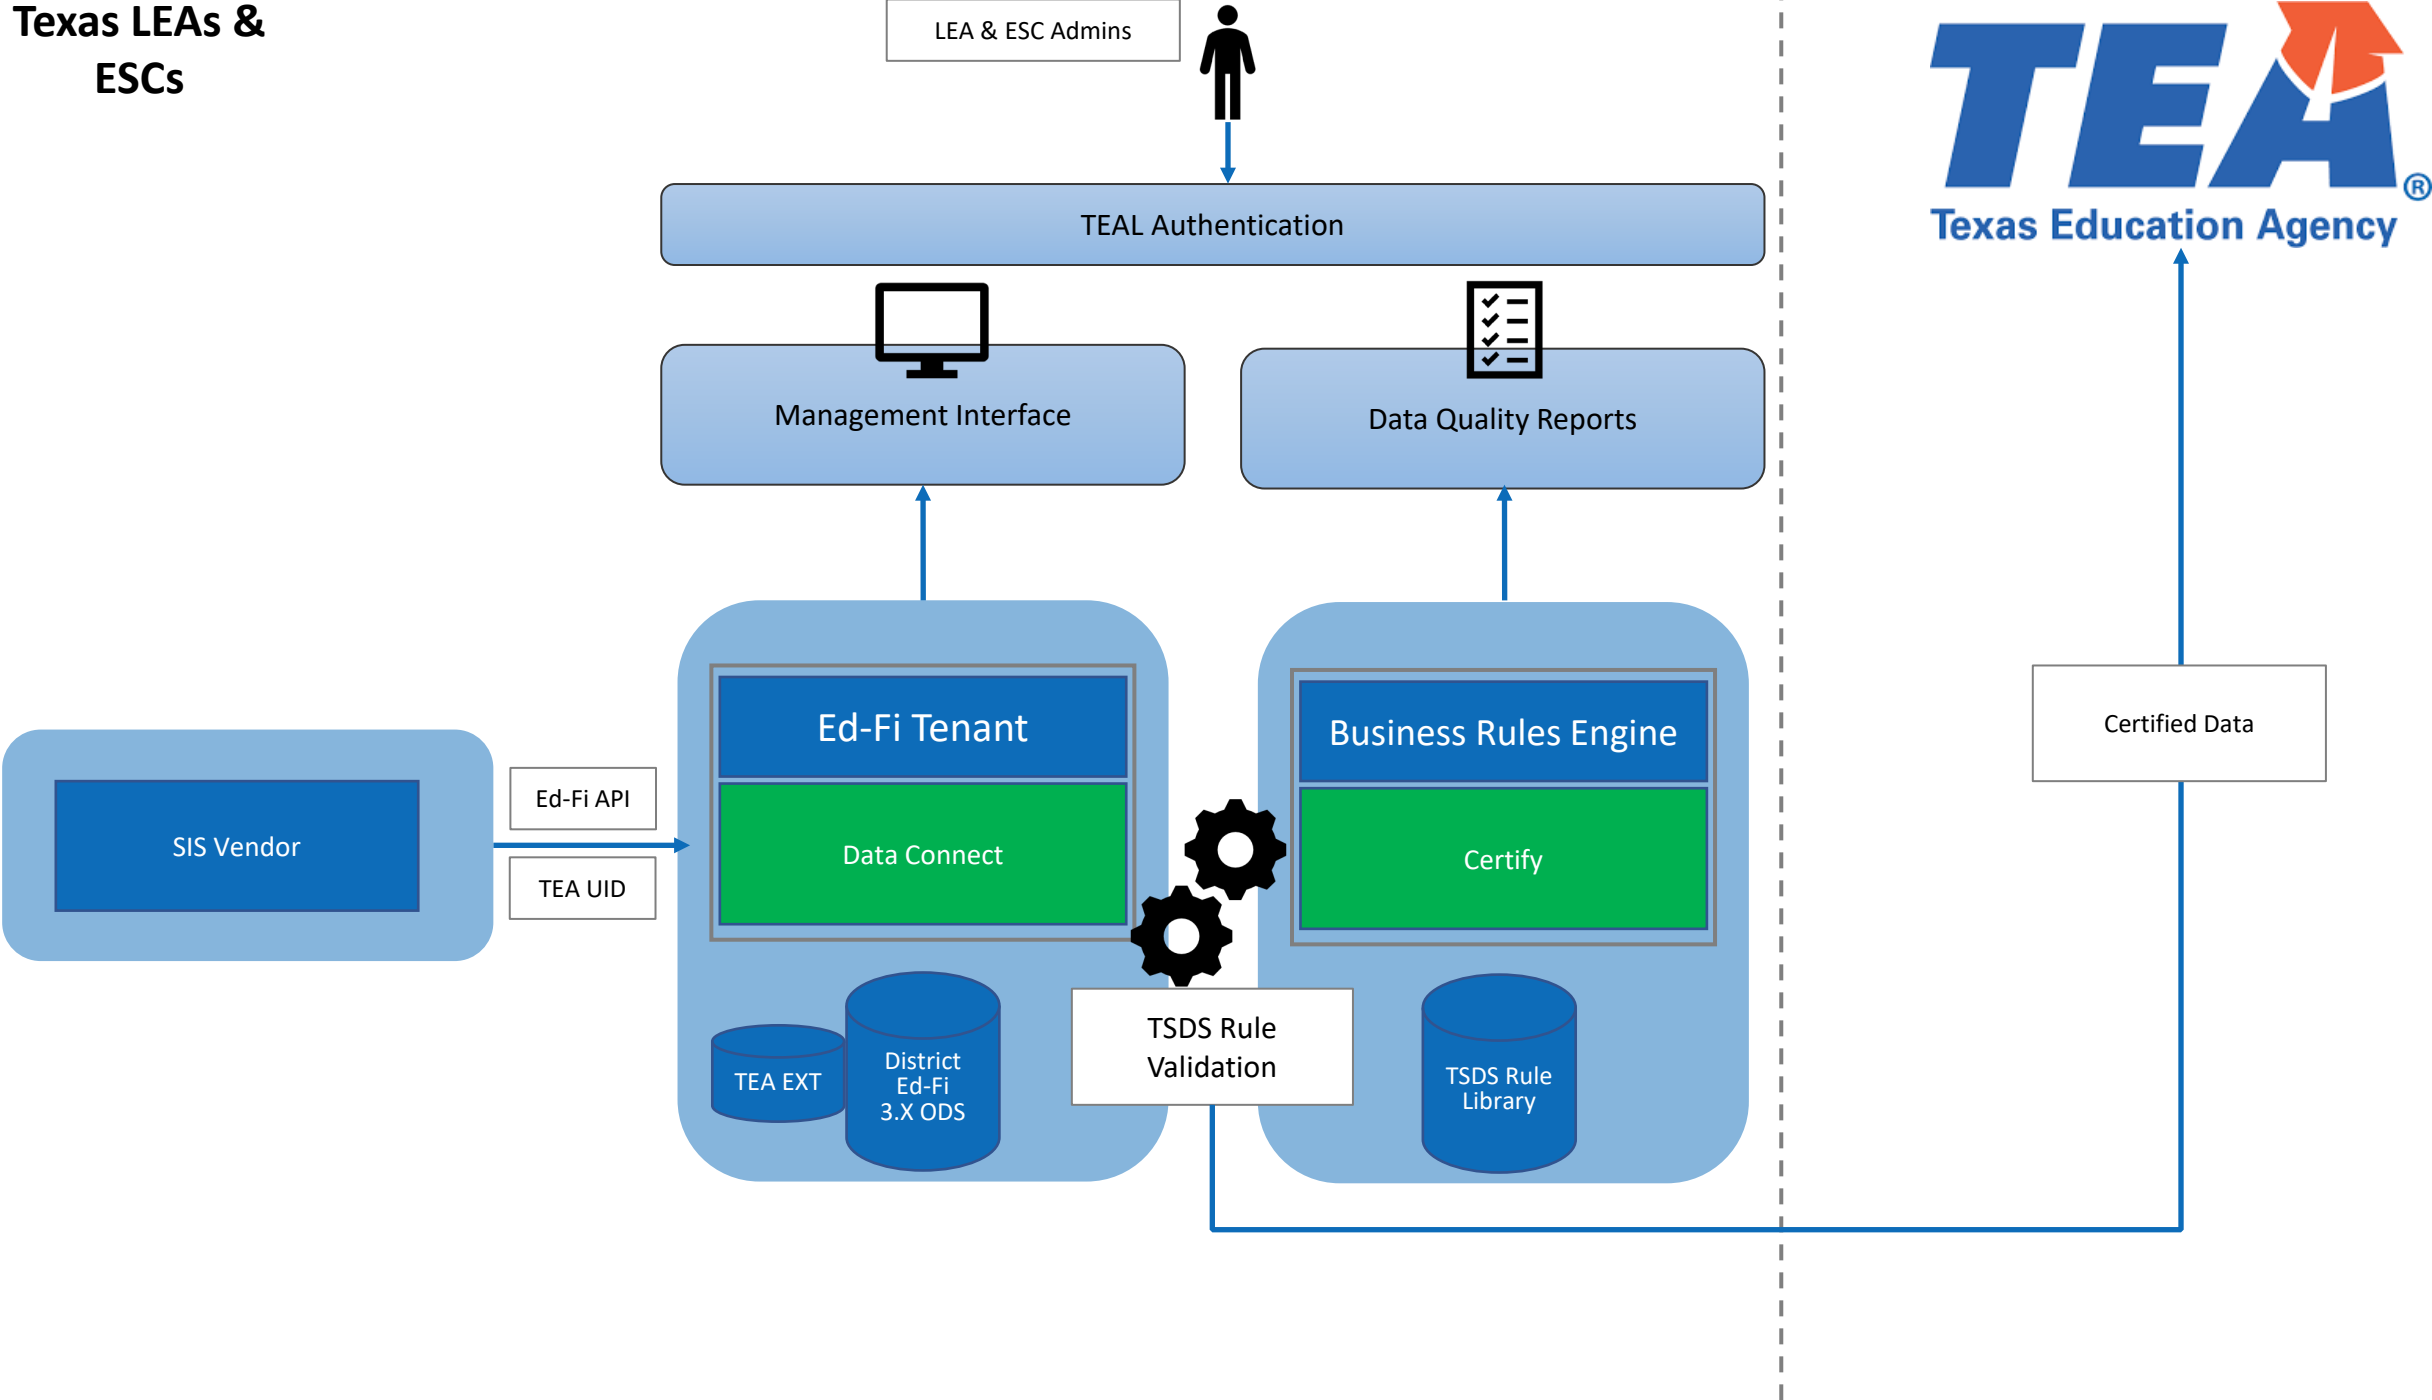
Texas LEAs & ESCs

LEA & ESC Admins

TEA®
Texas Education Agency

TEAL Authentication

Management Interface

Data Quality Reports

SIS Vendor

Ed-Fi API

TEA UID

Ed-Fi Tenant

Data Connect

Business Rules Engine

Certify

Certified Data

TEA EXT

District Ed-Fi 3.X ODS

TSDS Rule Validation

TSDS Rule Library